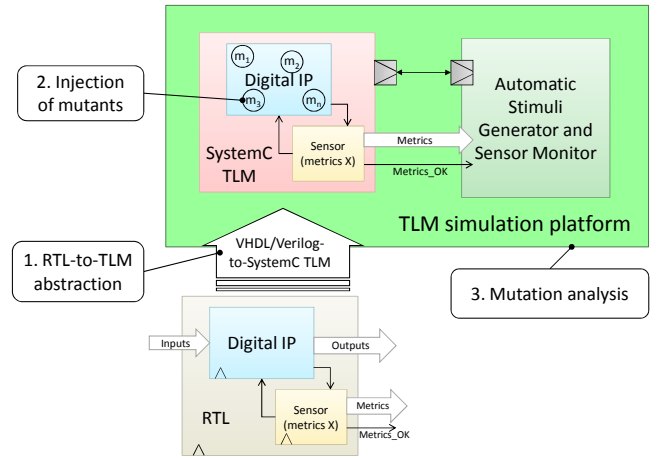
2. Injection of mutants

$m_1$ $m_2$ Digital IP $m_3$ $m_n$

Sensor (metrics X)

SystemC TLM

Metrics

Metrics_OK

Automatic Stimuli Generator and Sensor Monitor

TLM simulation platform

1. RTL-to-TLM abstraction

VHDL/Verilog-to-SystemC TLM

3. Mutation analysis

Inputs

Digital IP

Outputs

Sensor (metrics X)

Metrics

Metrics_OK

RTL